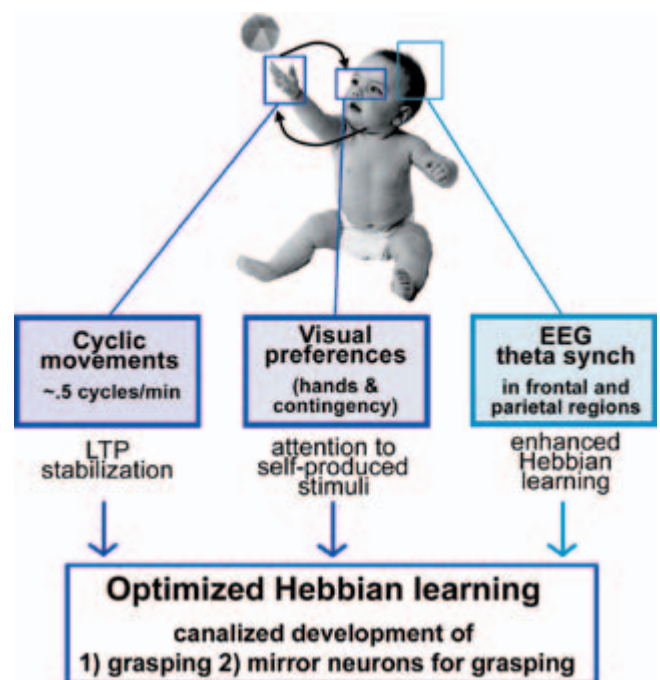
Cyclic movements
~.5 cycles/min

LTP stabilization

Visual preferences
(hands & contingency)

attention to self-produced stimuli

EEG theta synch
in frontal and parietal regions

enhanced Hebbian learning

Optimized Hebbian learning
canalized development of
1) grasping 2) mirror neurons for grasping